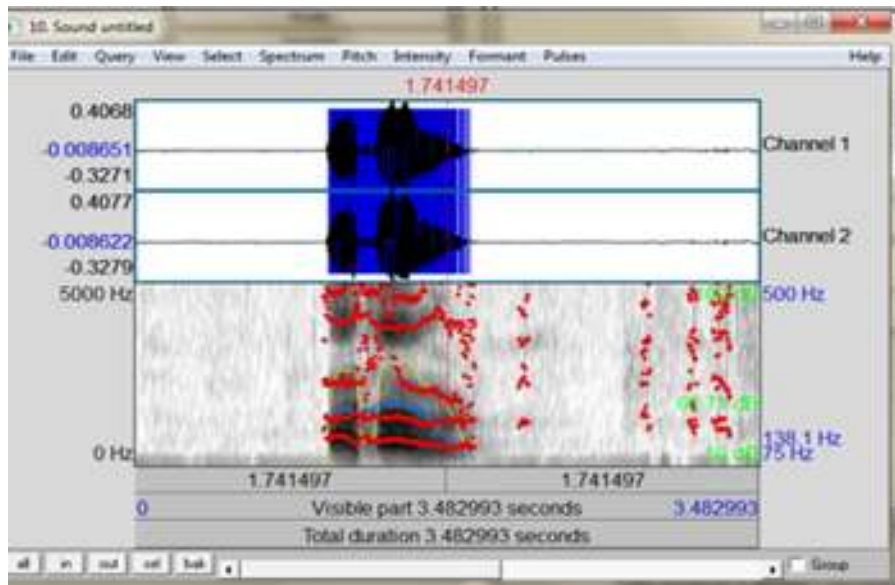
10. Sound untitled

File Edit Query View Select Spectrum Pitch Intensity Formant Pulses Help

1.741497

0.4068
-0.008651
-0.3271
Channel 1

0.4077
-0.008622
-0.3279
Channel 2

5000 Hz
500 Hz
0 Hz
138.1 Hz
75 Hz

1.741497
1.741497

0
Visible part 3.482993 seconds
3.482993

Total duration 3.482993 seconds

all in out sel bak

Group